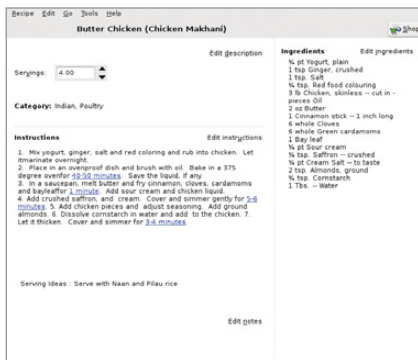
Recipe Edit Go Tools Help

Butter Chicken (Chicken Makhani)

Shop

Edit description

Servings: 4.00

Category: Indian, Poultry

Instructions

Edit instructions

1. Mix yogurt, ginger, salt and red coloring and rub into chicken. Let itmarinate overnight.
2. Place in an ovenproof dish and brush with oil. Bake in a 375 degree overfor 40-50 minutes. Save the liquid, if any
3. In a saucepan, melt butter and fry cinnamon, cloves, cardamoms and bayleaffor 1 minute. Add sour cream and chicken liquid.
4. Add crushed saffron, and cream. Cover and simmer gently for 5-6 minutes. 5. Add chicken pieces and adjust seasoning. Add ground almonds. 6. Dissolve cornstarch in water and add to the chicken. 7. Let it thicken. Cover and simmer for 3-4 minutes.

Serving Ideas : Serve with Naan and Pilau rice

Edit notes

Ingredients

Edit ingredients

¾ pt Yogurt, plain
1 tsp Ginger, crushed
1 tsp. Salt
¾ tsp. Red food colouring
3 lb Chicken, skinless -- cut in -pieces Oil
2 oz Butter
1 Cinnamon stick -- 1 inch long
6 whole Cloves
6 whole Green cardamoms
1 Bay leaf
¾ pt Sour cream
¾ tsp. Saffron -- crushed
¾ pt Cream Salt -- to taste
2 tsp. Almonds, ground
¾ tsp. Cornstarch
1 Tbs. -- Water